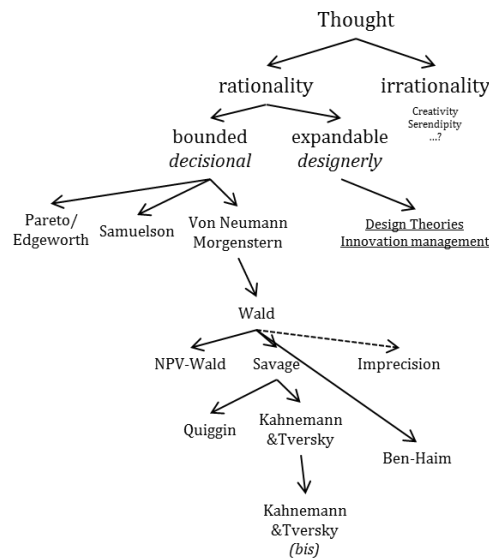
Thought

rationality

irrationality

Creativity
Serendipity
...?

bounded
*decisional*

expandable
*designerly*

Pareto/
Edgeworth

Samuelson

Von Neumann
Morgenstern

Design Theories
Innovation management

Wald

NPV-Wald

Savage

Imprecision

Quiggin

Kahnemann
&Tversky

Ben-Haim

Kahnemann
&Tversky
*(bis)*